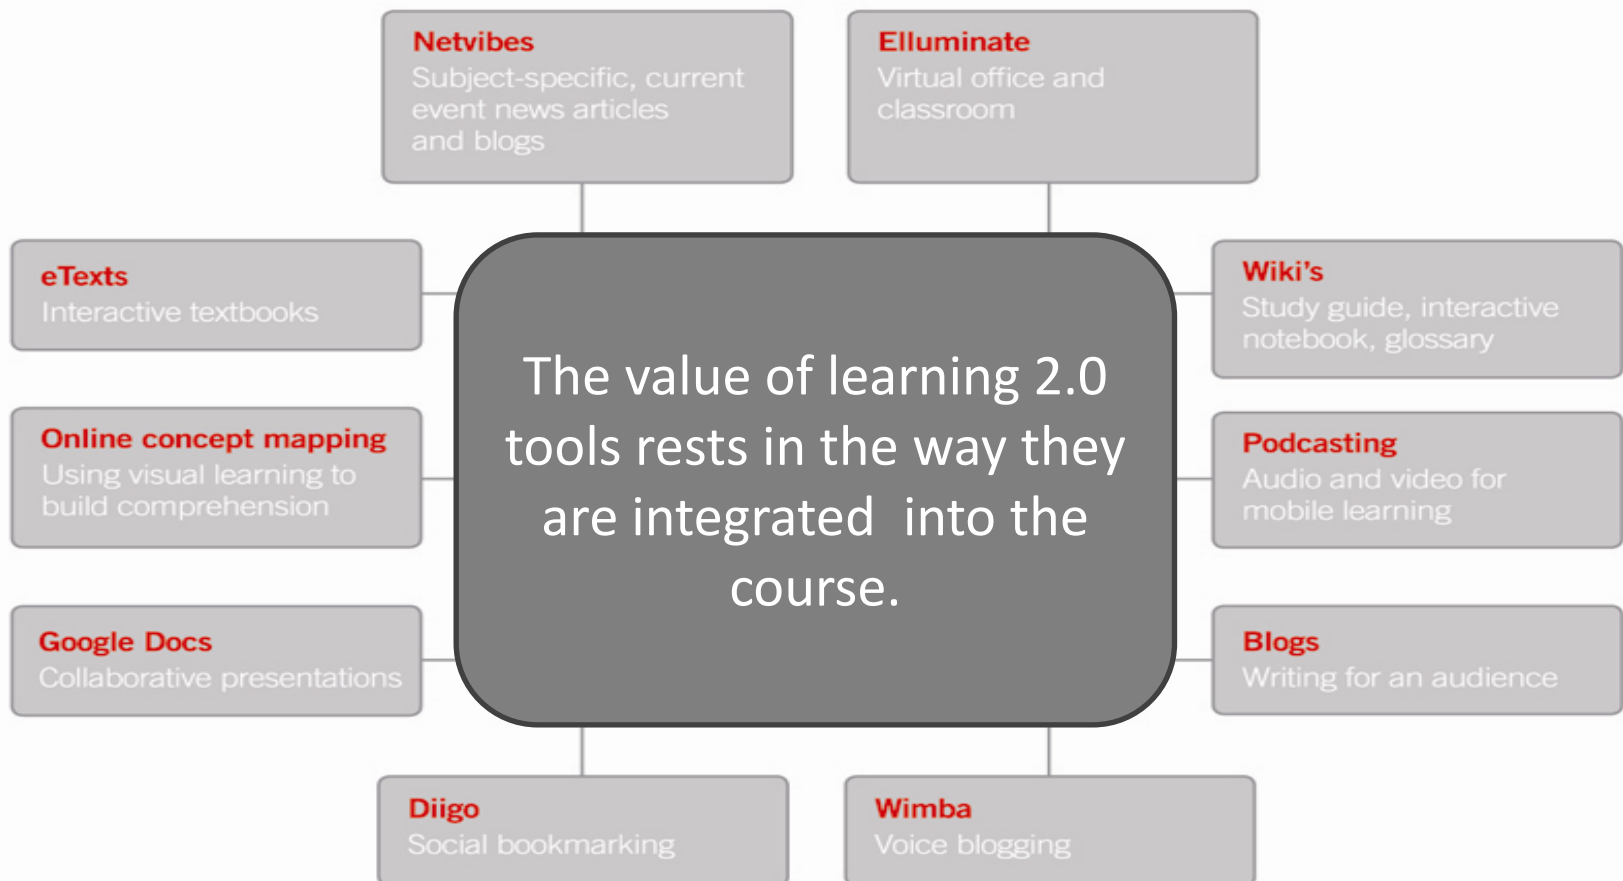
Netvibes
Subject-specific, current event news articles and blogs

Elluminate
Virtual office and classroom

eTexts
Interactive textbooks

Wiki's
Study guide, interactive notebook, glossary

The value of learning 2.0 tools rests in the way they are integrated into the course.

Online concept mapping
Using visual learning to build comprehension

Podcasting
Audio and video for mobile learning

Google Docs
Collaborative presentations

Blogs
Writing for an audience

Diigo
Social bookmarking

Wimba
Voice blogging